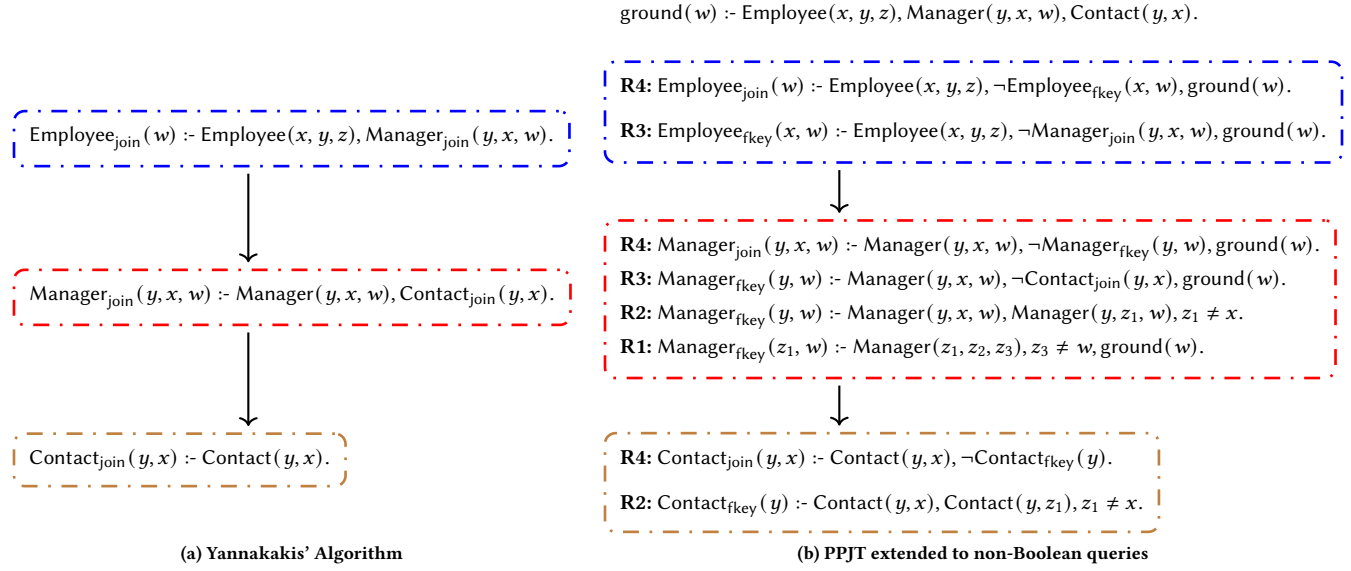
$\text{ground}(w)$ :- $\text{Employee}(x, y, z), \text{Manager}(y, x, w), \text{Contact}(y, x)$.

$\text{Employee}_{\text{join}}(w)$ :- $\text{Employee}(x, y, z), \text{Manager}_{\text{join}}(y, x, w)$.

$\text{Manager}_{\text{join}}(y, x, w)$ :- $\text{Manager}(y, x, w), \text{Contact}_{\text{join}}(y, x)$.

$\text{Contact}_{\text{join}}(y, x)$ :- $\text{Contact}(y, x)$.

(a) Yannakakis' Algorithm

**R4:** $\text{Employee}_{\text{join}}(w)$ :- $\text{Employee}(x, y, z), \neg\text{Employee}_{\text{fkey}}(x, w), \text{ground}(w)$.

**R3:** $\text{Employee}_{\text{fkey}}(x, w)$ :- $\text{Employee}(x, y, z), \neg\text{Manager}_{\text{join}}(y, x, w), \text{ground}(w)$.

**R4:** $\text{Manager}_{\text{join}}(y, x, w)$ :- $\text{Manager}(y, x, w), \neg\text{Manager}_{\text{fkey}}(y, w), \text{ground}(w)$.

**R3:** $\text{Manager}_{\text{fkey}}(y, w)$ :- $\text{Manager}(y, x, w), \neg\text{Contact}_{\text{join}}(y, x), \text{ground}(w)$.

**R2:** $\text{Manager}_{\text{fkey}}(y, w)$ :- $\text{Manager}(y, x, w), \text{Manager}(y, z_1, w), z_1 \neq x$.

**R1:** $\text{Manager}_{\text{fkey}}(z_1, w)$ :- $\text{Manager}(z_1, z_2, z_3), z_3 \neq w, \text{ground}(w)$.

**R4:** $\text{Contact}_{\text{join}}(y, x)$ :- $\text{Contact}(y, x), \neg\text{Contact}_{\text{fkey}}(y)$.

**R2:** $\text{Contact}_{\text{fkey}}(y)$ :- $\text{Contact}(y, x), \text{Contact}(y, z_1), z_1 \neq x$.

(b) PPJT extended to non-Boolean queries